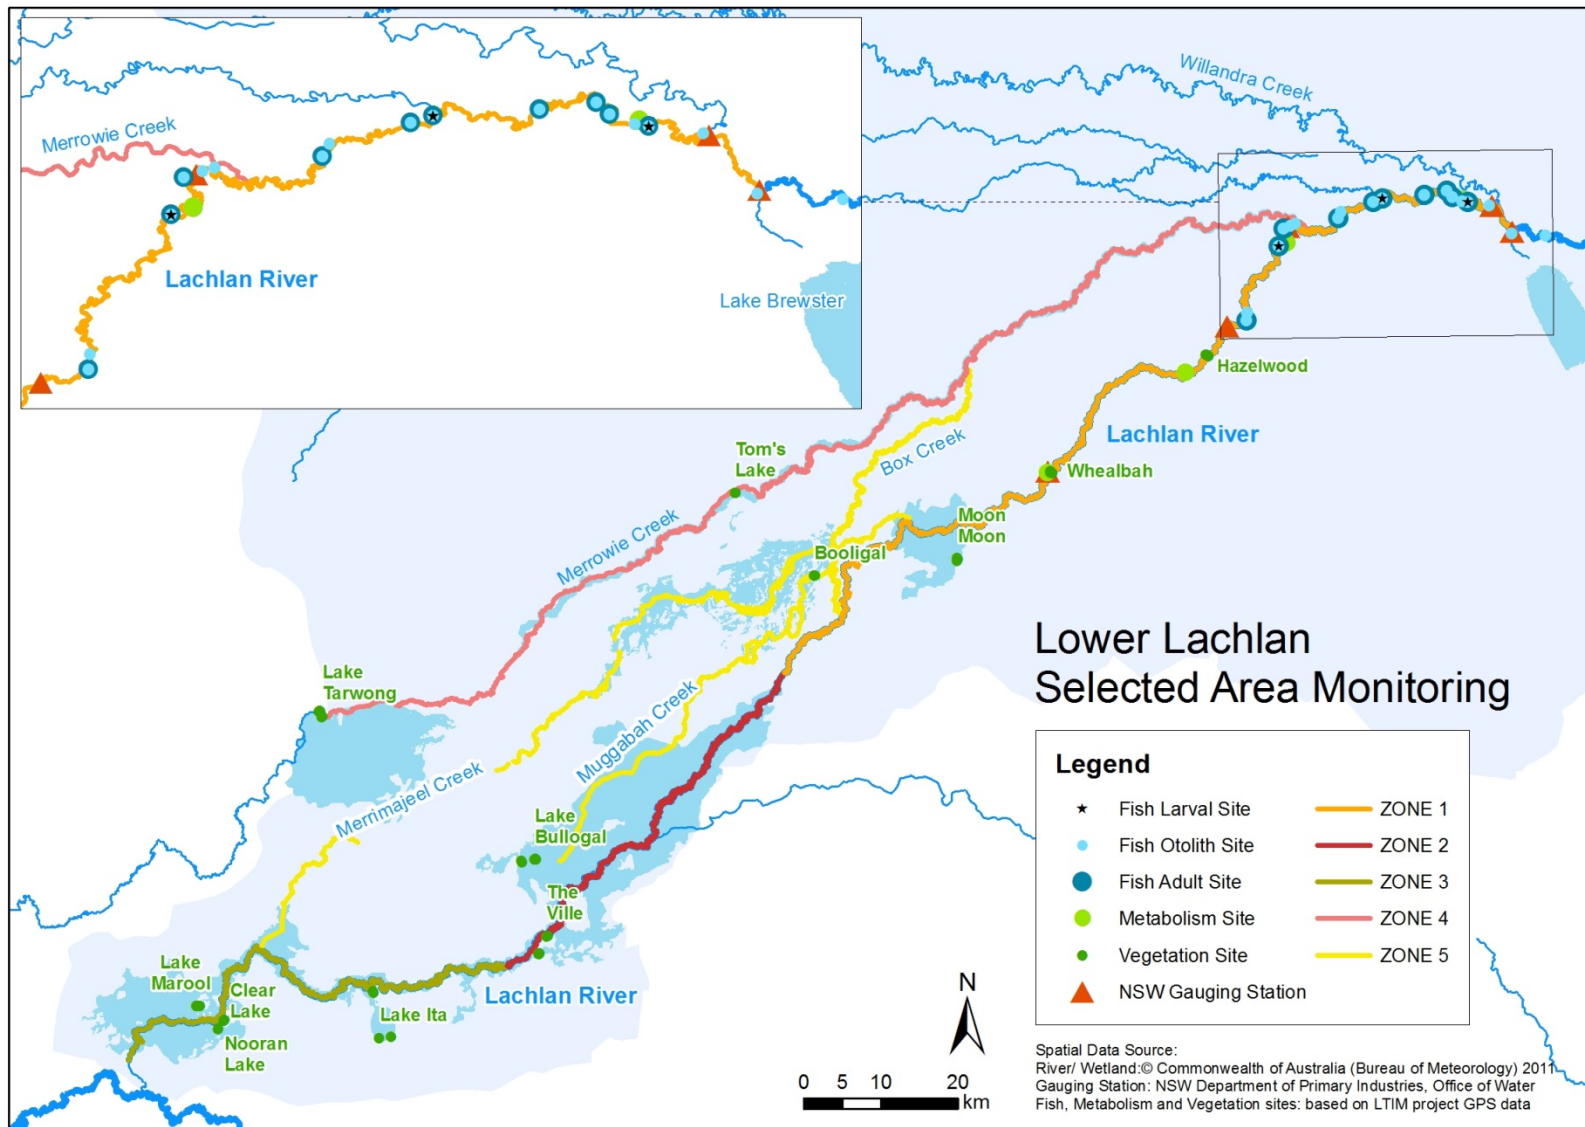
Merrowie Creek
Lachlan River
Lake Brewster
Willandra Creek
Hazelwood
Lachlan River
Tom's Lake
Box Creek
Whealbah
Moon Moon
Merrowie Creek
Booligal
Lower Lachlan Selected Area Monitoring
Lake Tarwong
Muggabah Creek
Merrimajeel Creek
Lake Bullogal
The Ville
Lake Marool
Clear Lake
Nooran Lake
Lake Ita
Lachlan River

Legend
| | |
|---|---|
| Fish Larval Site | ZONE 1 |
| Fish Otolith Site | ZONE 2 |
| Fish Adult Site | ZONE 3 |
| Metabolism Site | ZONE 4 |
| Vegetation Site | ZONE 5 |
| NSW Gauging Station | |

N
0 5 10 20 km

Spatial Data Source:
River/ Wetland:© Commonwealth of Australia (Bureau of Meteorology) 2011
Gauging Station: NSW Department of Primary Industries, Office of Water
Fish, Metabolism and Vegetation sites: based on LTIM project GPS data